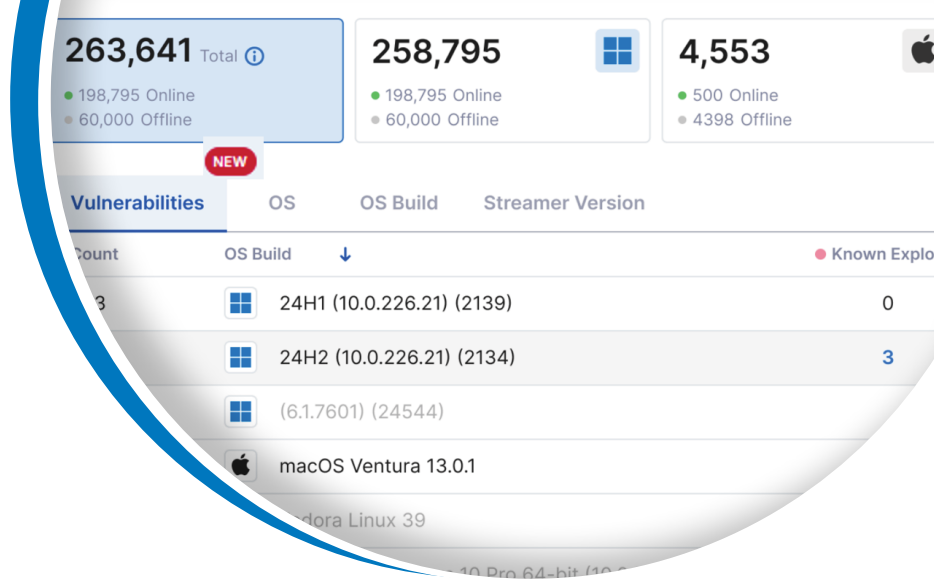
263,641 Total ⓘ
198,795 Online
60,000 Offline

258,795
198,795 Online
60,000 Offline

4,553
500 Online
4398 Offline

NEW

Vulnerabilities OS OS Build Streamer Version

Count OS Build ↓ Known Explo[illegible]

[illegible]3 24H1 (10.0.226.21) (2139) 0

24H2 (10.0.226.21) (2134) 3

(6.1.7601) (24544)

macOS Ventura 13.0.1

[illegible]dora Linux 39

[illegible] 10 Pro 64-bit (10.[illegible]